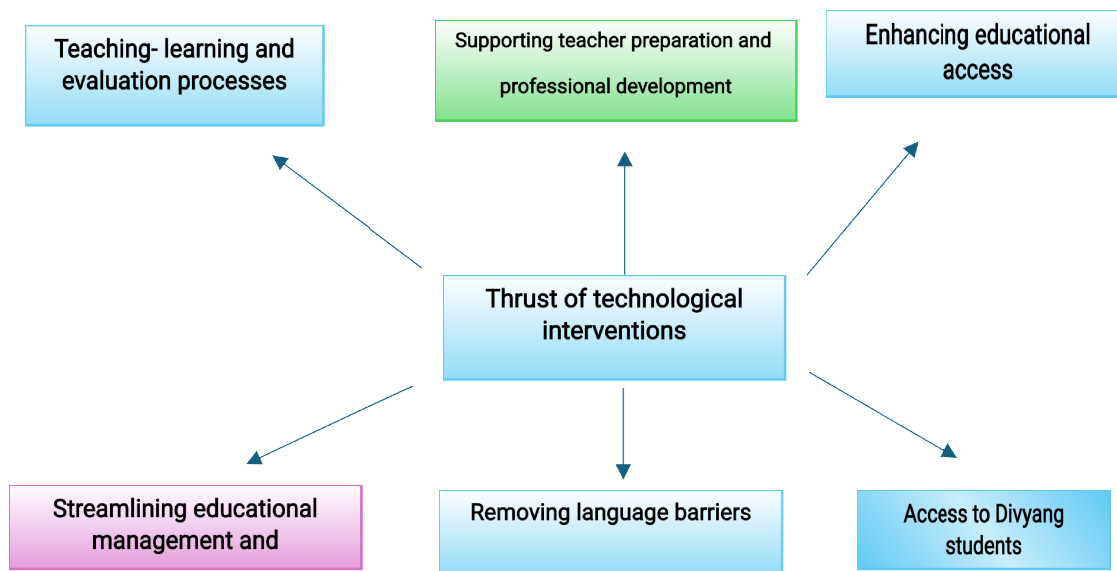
Teaching- learning and evaluation processes

Supporting teacher preparation and professional development

Enhancing educational access

Thrust of technological interventions

Streamlining educational management and

Removing language barriers

Access to Divyang students